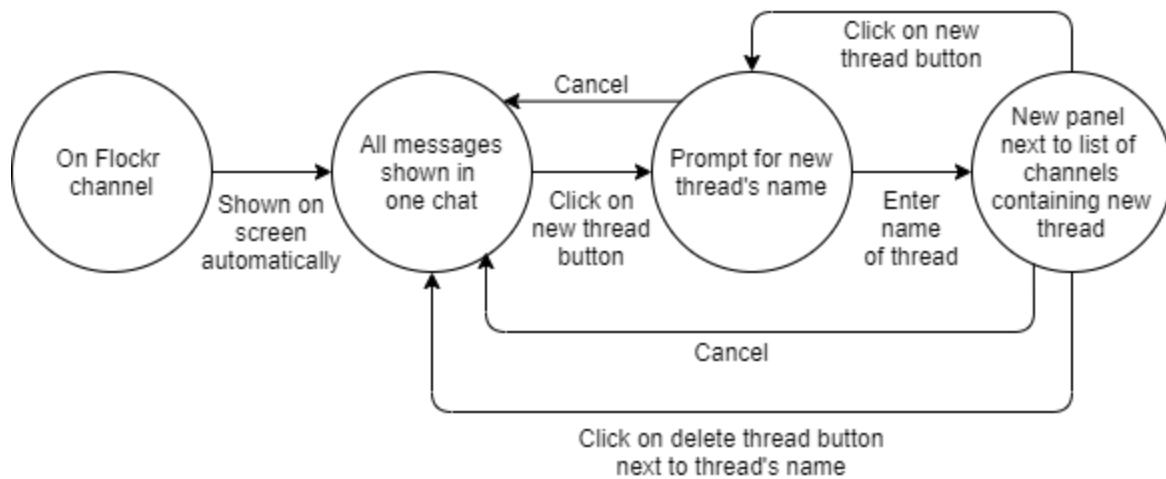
Click on new thread button

Cancel

On Flockr channel

Shown on screen automatically

All messages shown in one chat

Click on new thread button

Prompt for new thread's name

Enter name of thread

New panel next to list of channels containing new thread

Cancel

Click on delete thread button next to thread's name